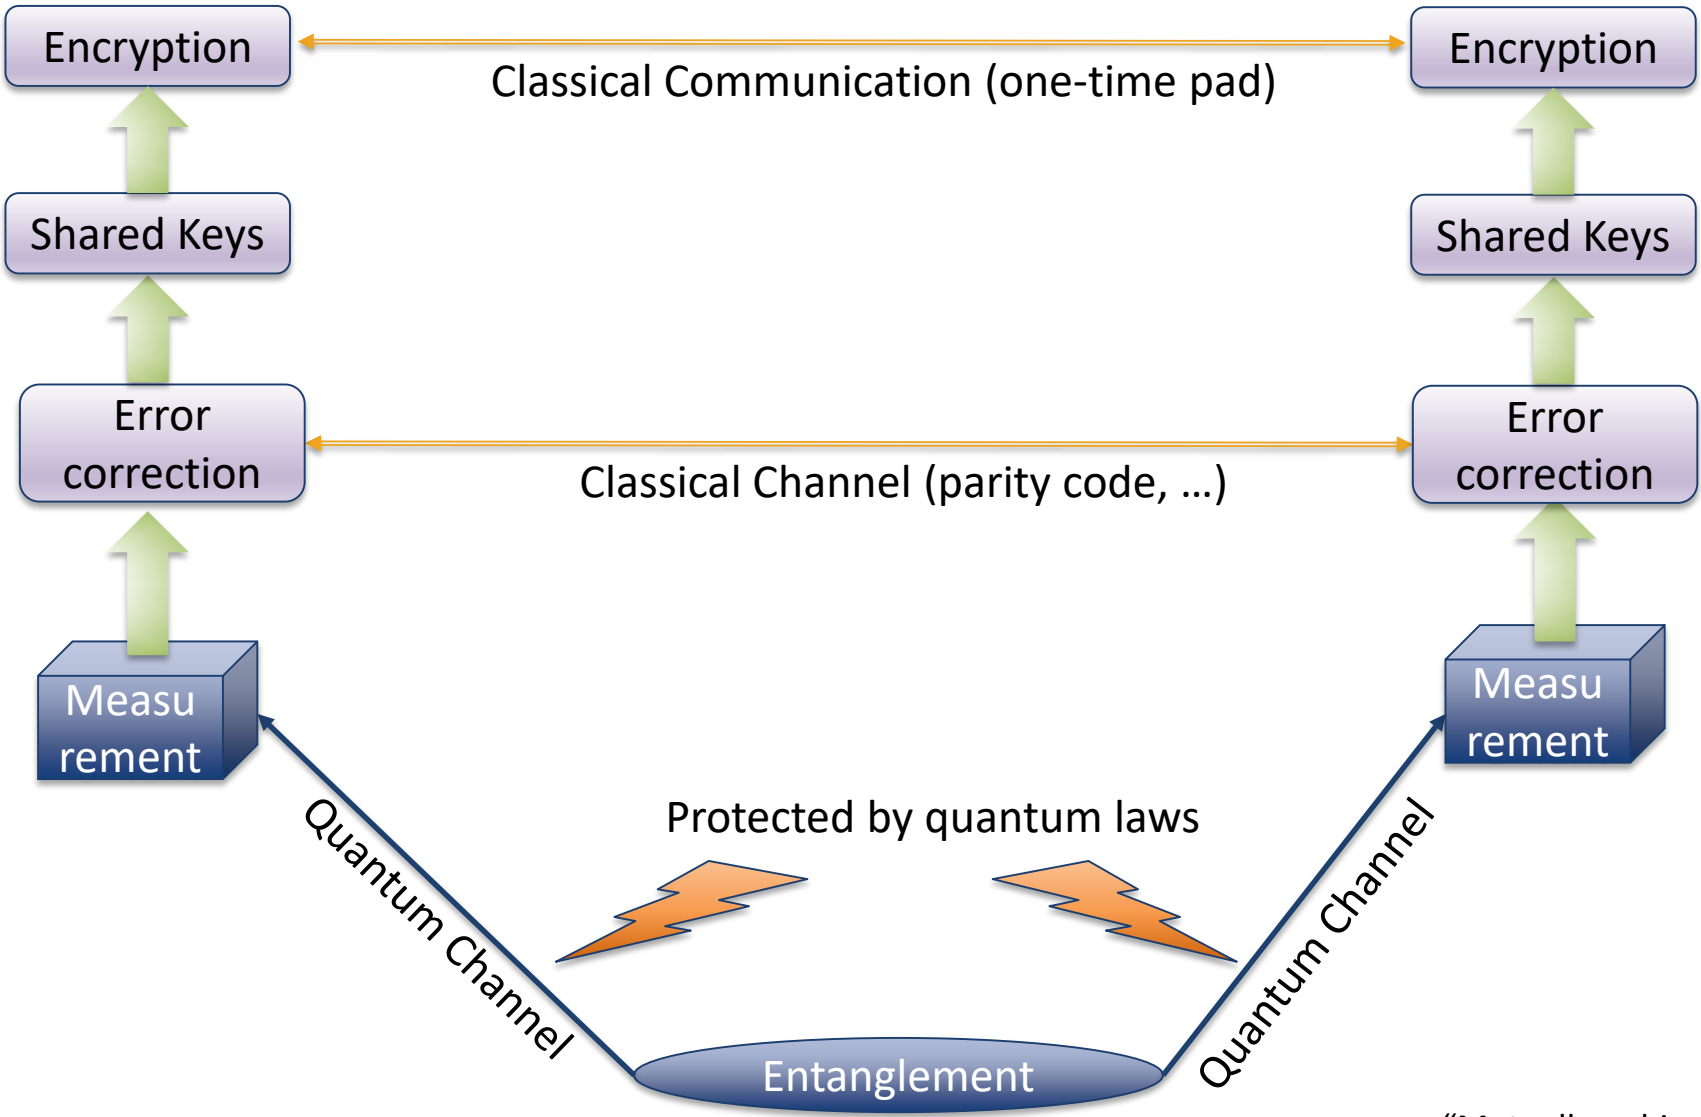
Encryption

Encryption

Classical Communication (one-time pad)

Shared Keys

Shared Keys

Error correction

Error correction

Classical Channel (parity code, …)

Measu rement

Measu rement

Quantum Channel

Protected by quantum laws

Quantum Channel

Entanglement

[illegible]